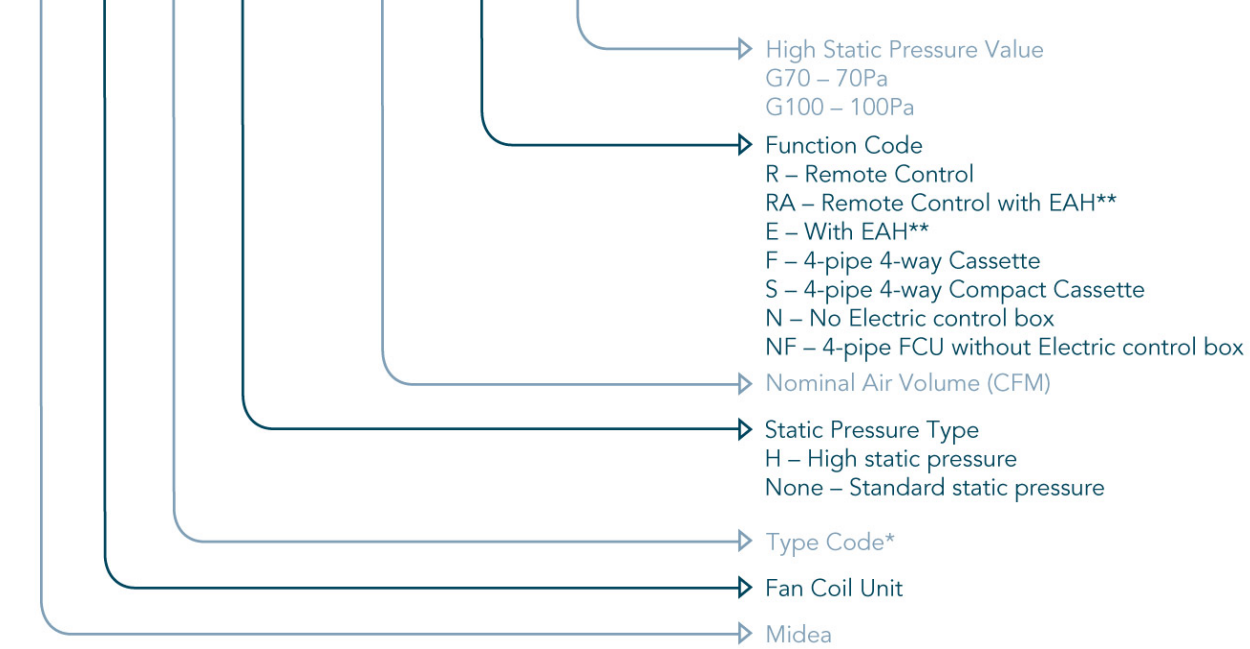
High Static Pressure Value
G70 – 70Pa
G100 – 100Pa

Function Code
R – Remote Control
RA – Remote Control with EAH**
E – With EAH**
F – 4-pipe 4-way Cassette
S – 4-pipe 4-way Compact Cassette
N – No Electric control box
NF – 4-pipe FCU without Electric control box

Nominal Air Volume (CFM)

Static Pressure Type
H – High static pressure
None – Standard static pressure

Type Code*

Fan Coil Unit

Midea